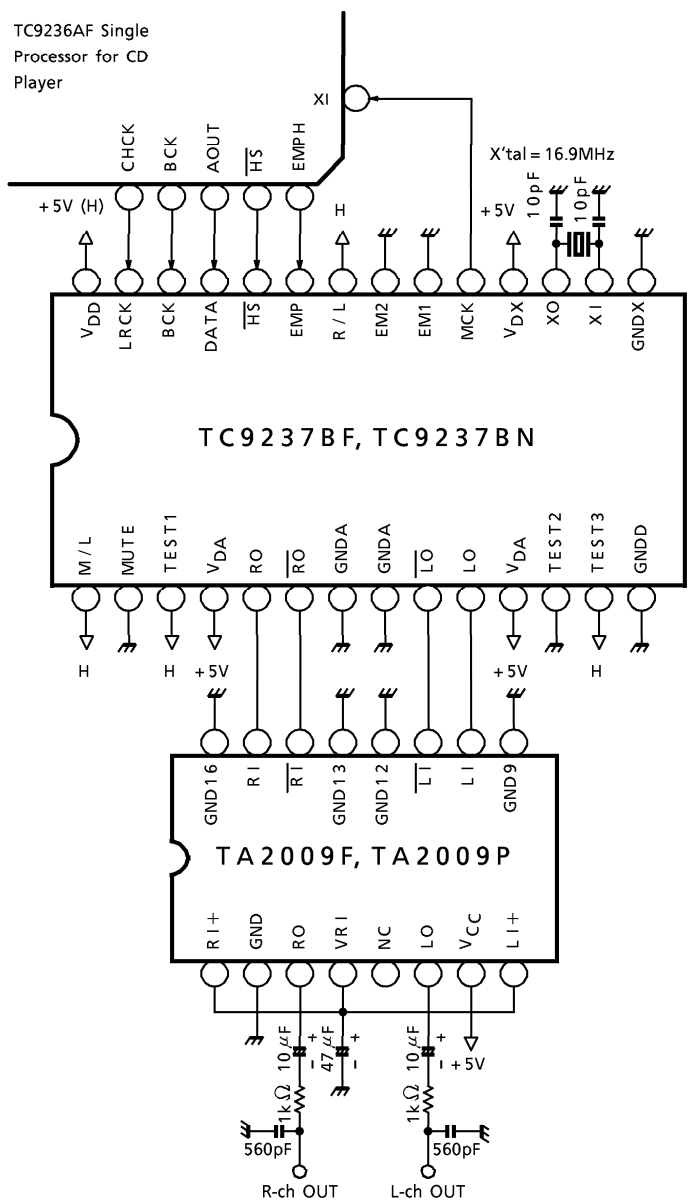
TC9236AF Single Processor for CD Player

XI

CHCK BCK AOUT $\overline{HS}$ EMPH

X'tal = 16.9MHz

10pF 10pF

+5V (H) H +5V

$V_{DD}$ LRCK BCK DATA $\overline{HS}$ EMP R / L EM2 EM1 MCK $V_{DX}$ XO XI GNDX

TC9237BF, TC9237BN

M / L MUTE TEST1 $V_{DA}$ RO $\overline{RO}$ GNDA GNDA $\overline{LO}$ LO $V_{DA}$ TEST2 TEST3 GNDD

H H +5V +5V H

GND16 RI $\overline{RI}$ GND13 GND12 $\overline{LI}$ LI GND9

TA2009F, TA2009P

RI+ GND RO VRI NC LO $V_{CC}$ LI+

10 $\mu$F 47 $\mu$F 10 $\mu$F +5V

1k$\Omega$ 1k$\Omega$

560pF 560pF

R-ch OUT L-ch OUT